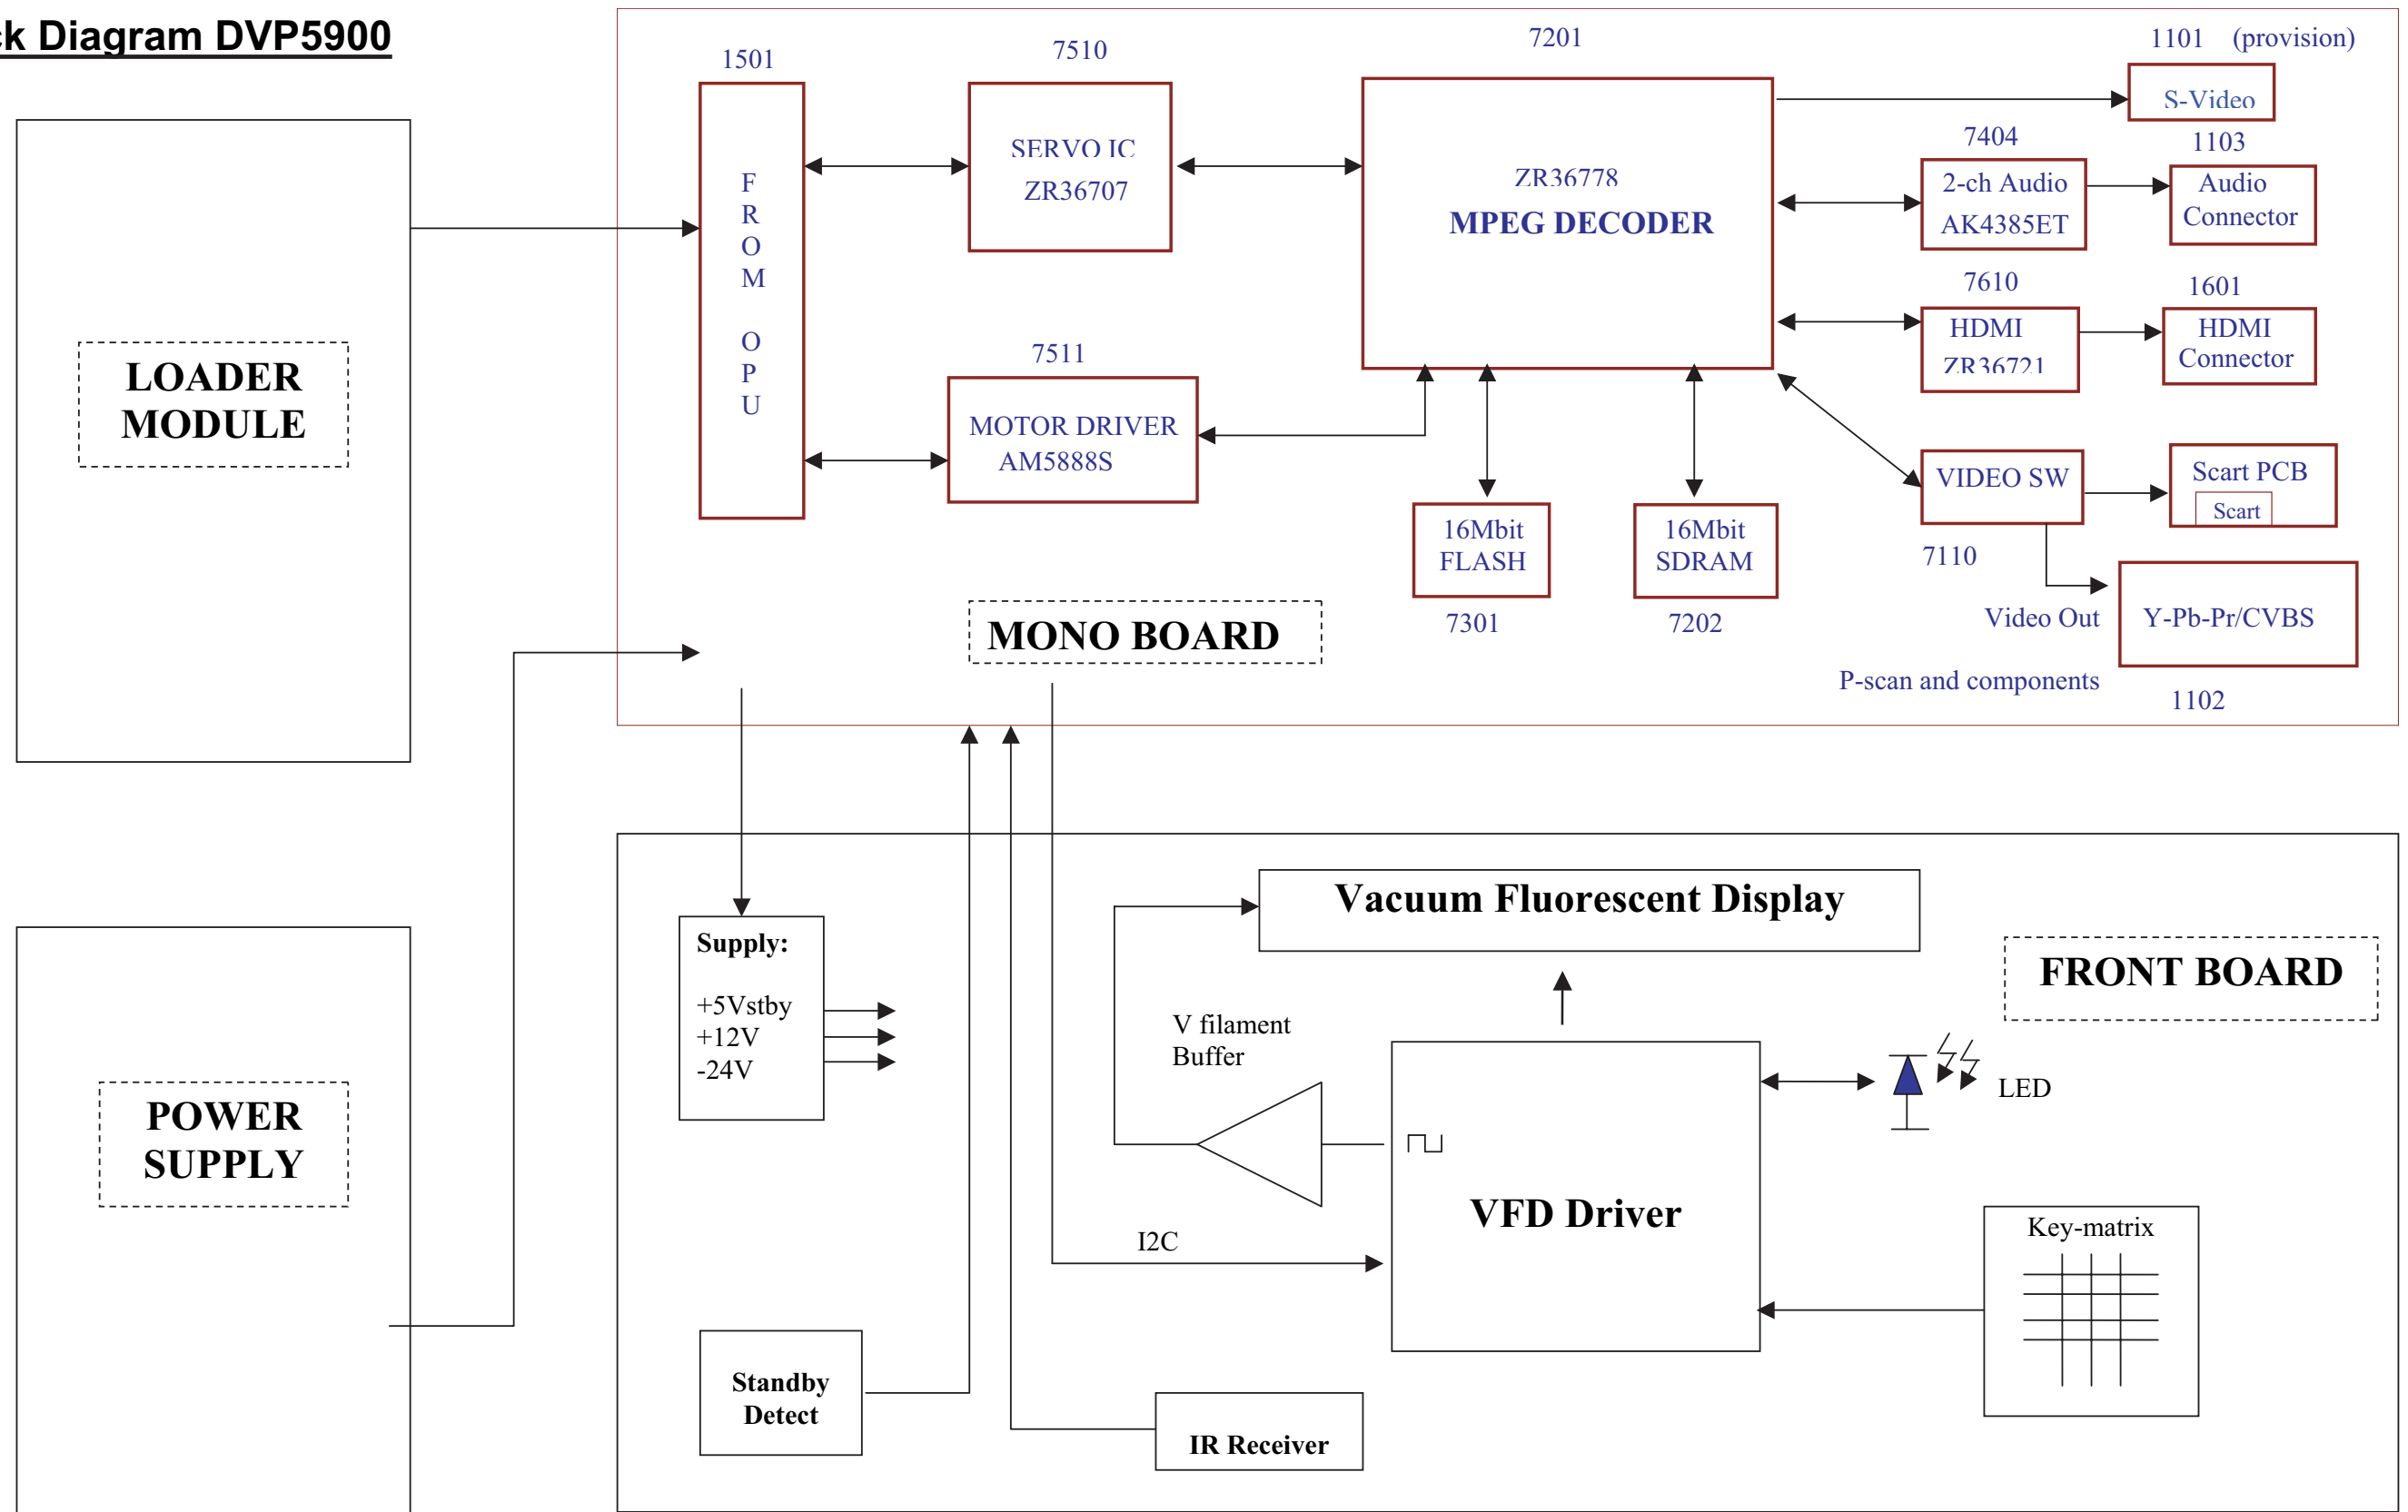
k Diagram DVP5900

LOADER MODULE

1501

F R O M O P U

7510

SERVO IC ZR36707

7511

MOTOR DRIVER AM5888S

7201

ZR36778 MPEG DECODER

1101 (provision)

S-Video

7404

2-ch Audio AK4385ET

1103

Audio Connector

7610

HDMI ZR36721

1601

HDMI Connector

VIDEO SW

7110

Scart PCB

Scart

Video Out

Y-Pb-Pr/CVBS

P-scan and components

1102

16Mbit FLASH

7301

16Mbit SDRAM

7202

MONO BOARD

POWER SUPPLY

Supply:

+5Vstby
+12V
-24V

Vacuum Fluorescent Display

FRONT BOARD

V filament Buffer

VFD Driver

LED

I2C

Key-matrix

Standby Detect

IR Receiver